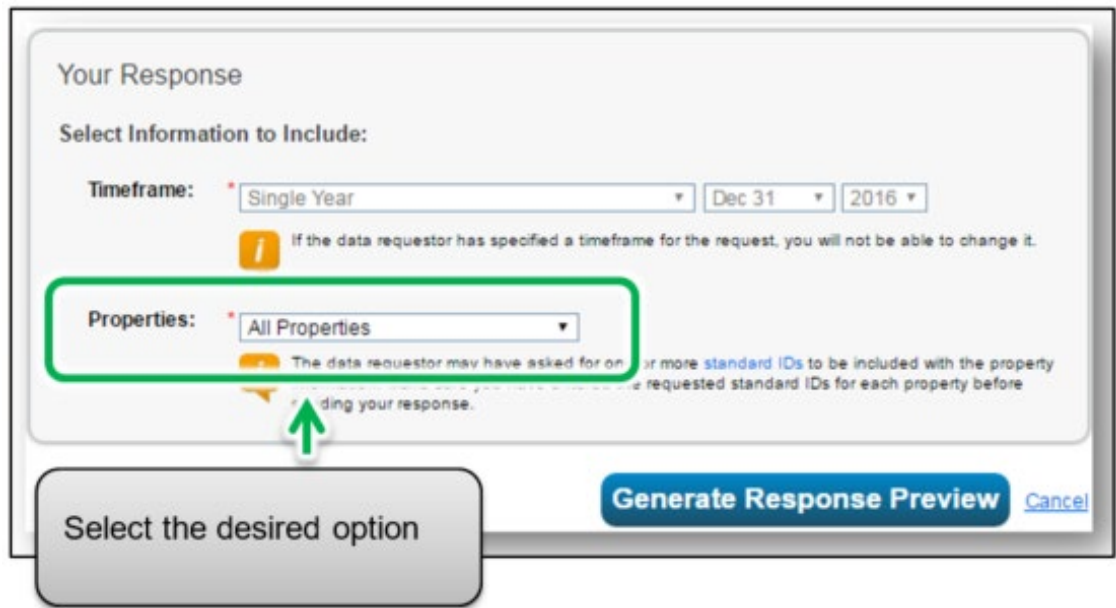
Your Response

Select Information to Include:

Timeframe: * Single Year ▾ Dec 31 ▾ 2016 ▾

If the data requestor has specified a timeframe for the request, you will not be able to change it.

Properties: * All Properties ▾

The data requestor may have asked for on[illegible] or more standard IDs to be included with the property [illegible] the requested standard IDs for each property before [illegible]ding your response.

Generate Response Preview Cancel

Select the desired option